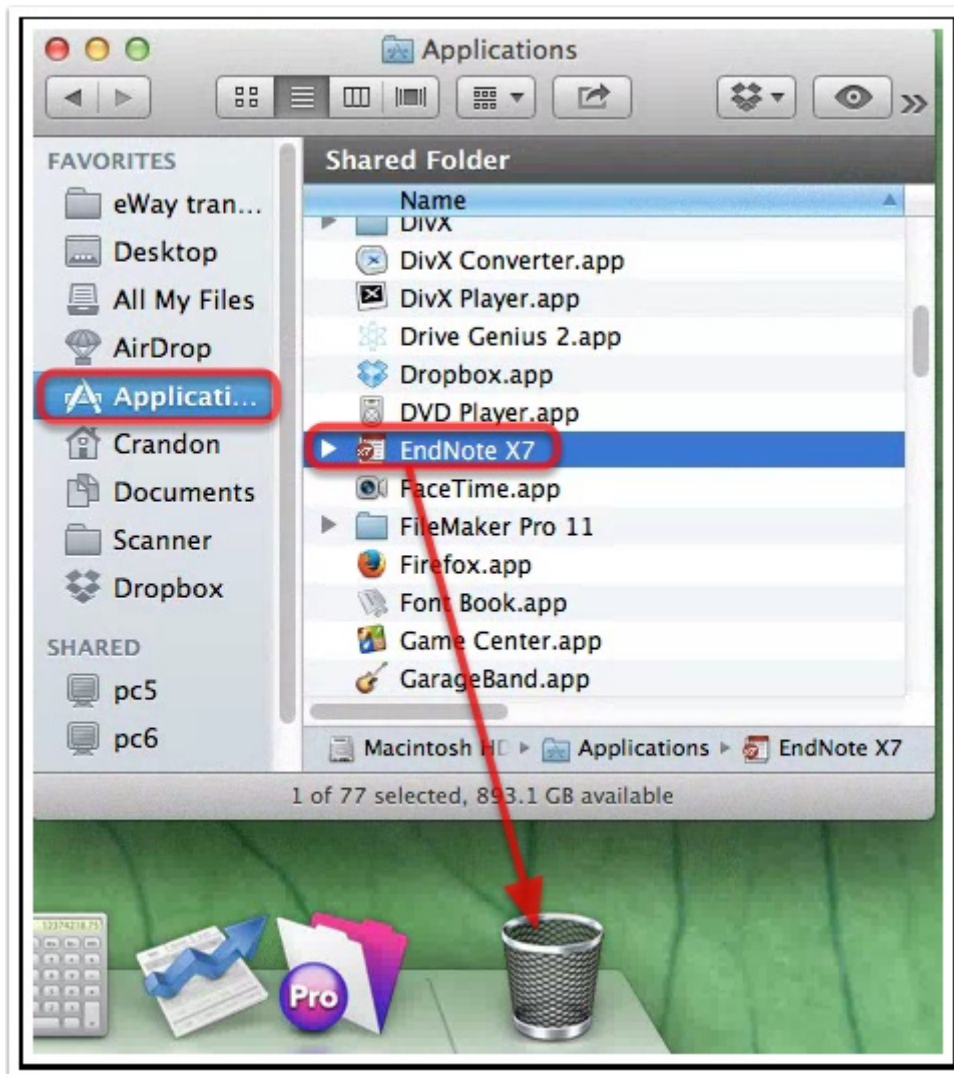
Applications

FAVORITES
eWay tran...
Desktop
All My Files
AirDrop
Applicati...
Crandon
Documents
Scanner
Dropbox

SHARED
pc5
pc6

Shared Folder

Name
DivX
DivX Converter.app
DivX Player.app
Drive Genius 2.app
Dropbox.app
DVD Player.app
EndNote X7
FaceTime.app
FileMaker Pro 11
Firefox.app
Font Book.app
Game Center.app
GarageBand.app

Macintosh HD ▸ Applications ▸ EndNote X7

1 of 77 selected, 893.1 GB available

Pro